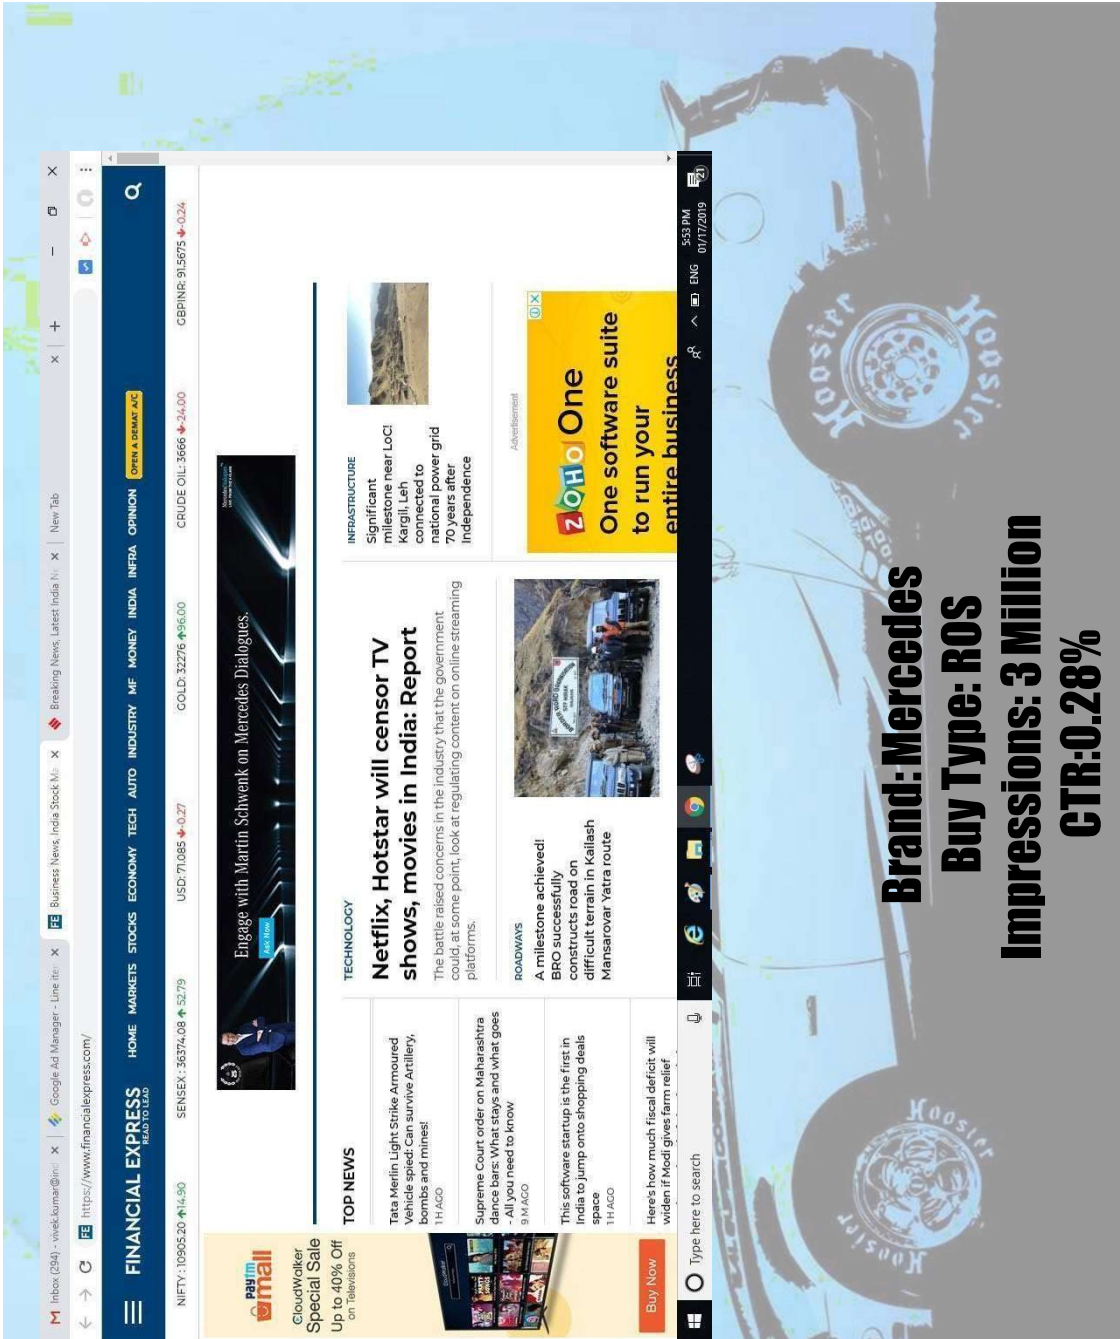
Inbox (294) - vivek.kumar@inc ×
Google Ad Manager - Line ite ×
FE Business News, India Stock M ×
Breaking News, Latest India N ×
New Tab
https://www.financialexpress.com/

FINANCIAL EXPRESS
READ TO LEAD
HOME MARKETS STOCKS ECONOMY TECH AUTO INDUSTRY MF MONEY INDIA INFRA OPINION
OPEN A DEMAT A/C

NIFTY: 10905.20 ↑14.90 SENSEX: 36374.08 ↑52.79 USD: 71.085 ↓-0.27 GOLD: 32276 ↑96.00 CRUDE OIL: 3666 ↓-24.00 GBPINR: 91.5675 ↓-0.24

paytm mall
CloudWalker
Special Sale
Up to 40% Off
on Televisions
Buy Now

Engage with Martin Schwenk on Mercedes Dialogues.
Ask Now

TOP NEWS

Tata Merlin Light Strike Armoured Vehicle spied: Can survive Artillery, bombs and mines!
1 H AGO

Supreme Court order on Maharashtra dance bars: What stays and what goes - All you need to know
9 M AGO

This software startup is the first in India to jump onto shopping deals space
1 H AGO

Here's how much fiscal deficit will widen if Modi gives farm relief

TECHNOLOGY
Netflix, Hotstar will censor TV shows, movies in India: Report
The battle raised concerns in the industry that the government could, at some point, look at regulating content on online streaming platforms.

INFRASTRUCTURE
Significant milestone near LoC! Kargil, Leh connected to national power grid 70 years after Independence

ROADWAYS
A milestone achieved! BRO successfully constructs road on difficult terrain in Kailash Mansarovar Yatra route

Advertisement
ZOHO One
One software suite to run your entire business

Type here to search
ENG 5:53 PM 01/17/2019

Brand:Mercedes
Buy Type: ROS
Impressions: 3 Million
CTR:0.28%